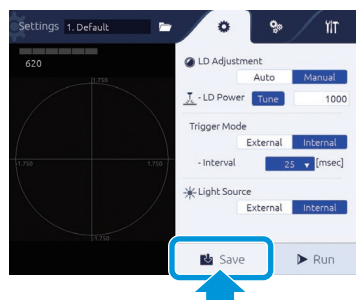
Settings 1. Default

620

1.750

-1.750

1.750

-1.750

LD Adjustment

Auto Manual

- LD Power Tune 1000

Trigger Mode

External Internal

- Interval 25 [msec]

Light Source

External Internal

Save

Run